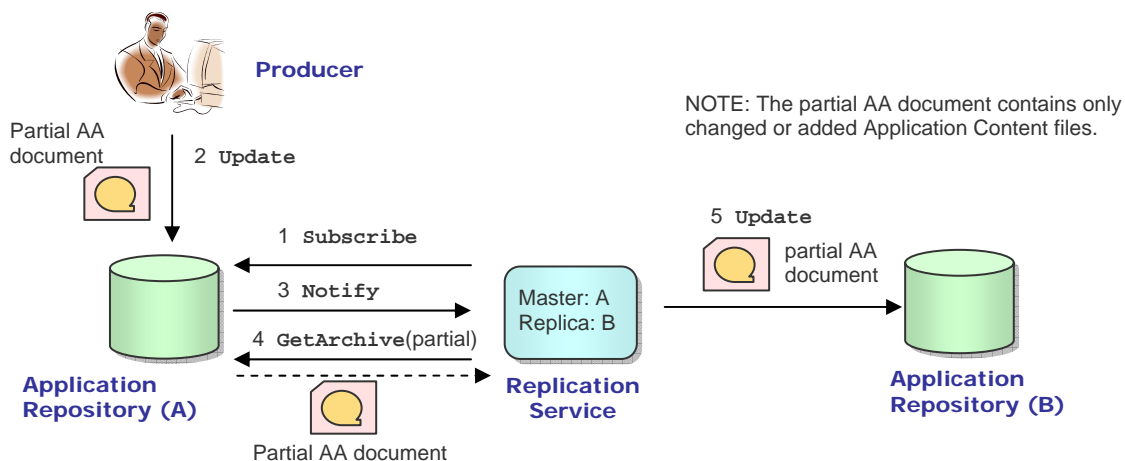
Producer

NOTE: The partial AA document contains only changed or added Application Content files.

Partial AA document

2 Update

1 Subscribe

3 Notify

4 GetArchive(partial)

Master: A
Replica: B

5 Update

partial AA document

Application Repository (A)

Replication Service

Application Repository (B)

Partial AA document